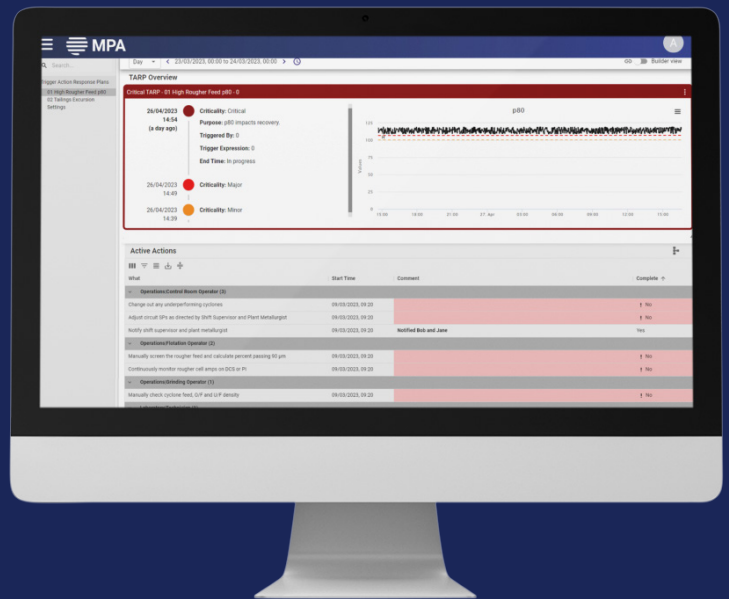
MPA

Search...

Trigger Action Response Plans
01 High Rougher Feed p80
02 Tailings Excursion
Settings

Day 23/03/2023, 00:00 to 24/03/2023, 00:00

Builder view

TARP Overview

Critical TARP - 01 High Rougher Feed p80 - 0

26/04/2023 14:54 (a day ago)
Criticality: Critical
Purpose: p80 impacts recovery.
Triggered By: 0
Trigger Expression: 0
End Time: In progress

26/04/2023 14:49
Criticality: Major

26/04/2023 14:39
Criticality: Minor

p80

125
100
75
50
25
0
Values
15:00 18:00 21:00 27. Apr 03:00 06:00 09:00 12:00 15:00

Active Actions

| What | Start Time | Comment | Complete |
|---|---|---|---|
| Operations/Control Room Operator (3) | | | |
| Change out any underperforming cyclones | 09/03/2023, 09:20 | | ! No |
| Adjust circuit SPs as directed by Shift Supervisor and Plant Metallurgist | 09/03/2023, 09:20 | | ! No |
| Notify shift supervisor and plant metallurgist | 09/03/2023, 09:20 | Notified Bob and Jane | Yes |
| Operations/Flotation Operator (2) | | | |
| Manually screen the rougher feed and calculate percent passing 60 µm | 09/03/2023, 09:20 | | ! No |
| Continuously monitor rougher cell amps on DCS or PI | 09/03/2023, 09:20 | | ! No |
| Operations/Grinding Operator (1) | | | |
| Manually check cyclone feed, O/F and U/F density | 09/03/2023, 09:20 | | ! No |